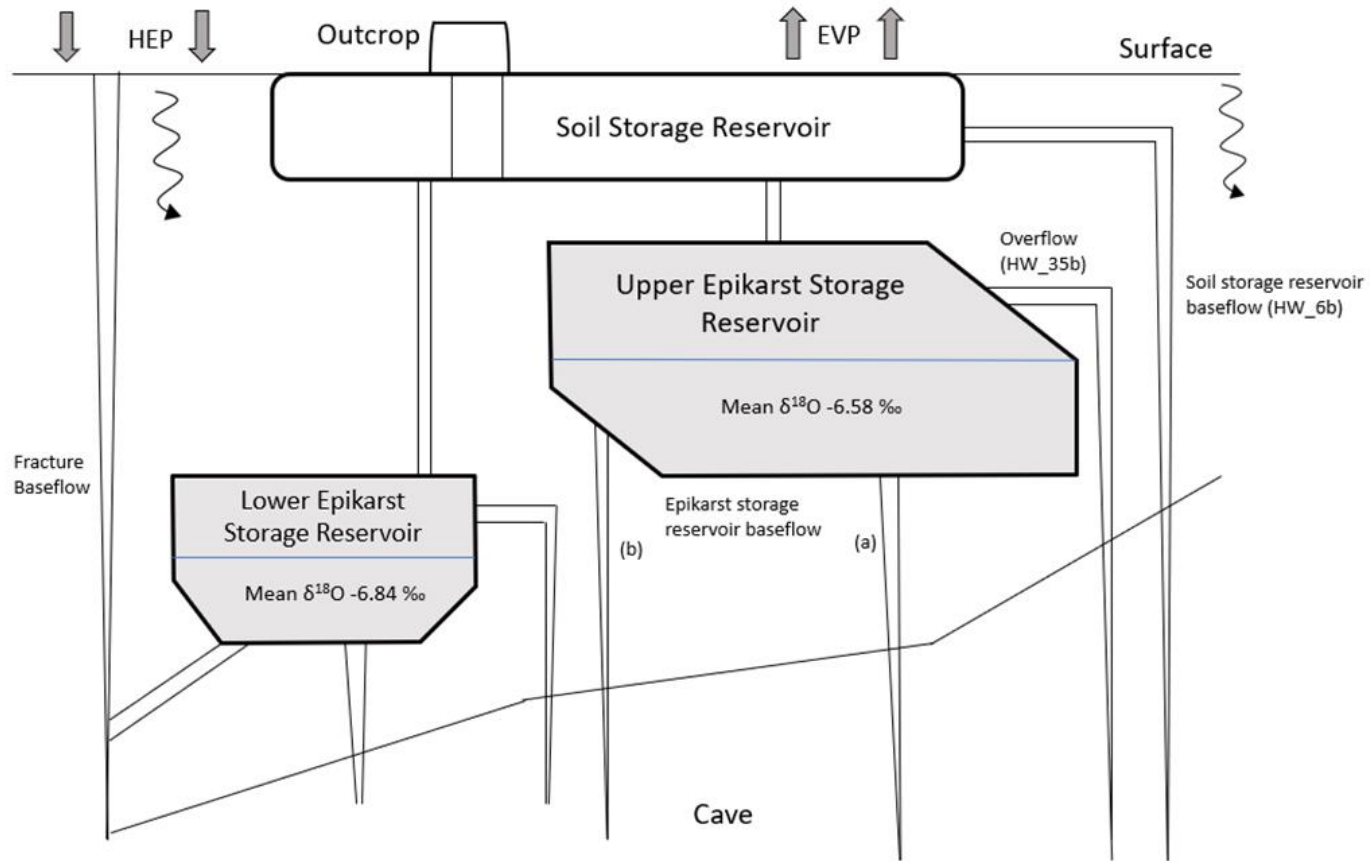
HEP

Outcrop

EVP

Surface

Soil Storage Reservoir

Overflow (HW_35b)

Upper Epikarst Storage Reservoir

Soil storage reservoir baseflow (HW_6b)

Mean $\delta^{18}O$ -6.58 ‰

Fracture Baseflow

Lower Epikarst Storage Reservoir

Epikarst storage reservoir baseflow

(b)

(a)

Mean $\delta^{18}O$ -6.84 ‰

Cave